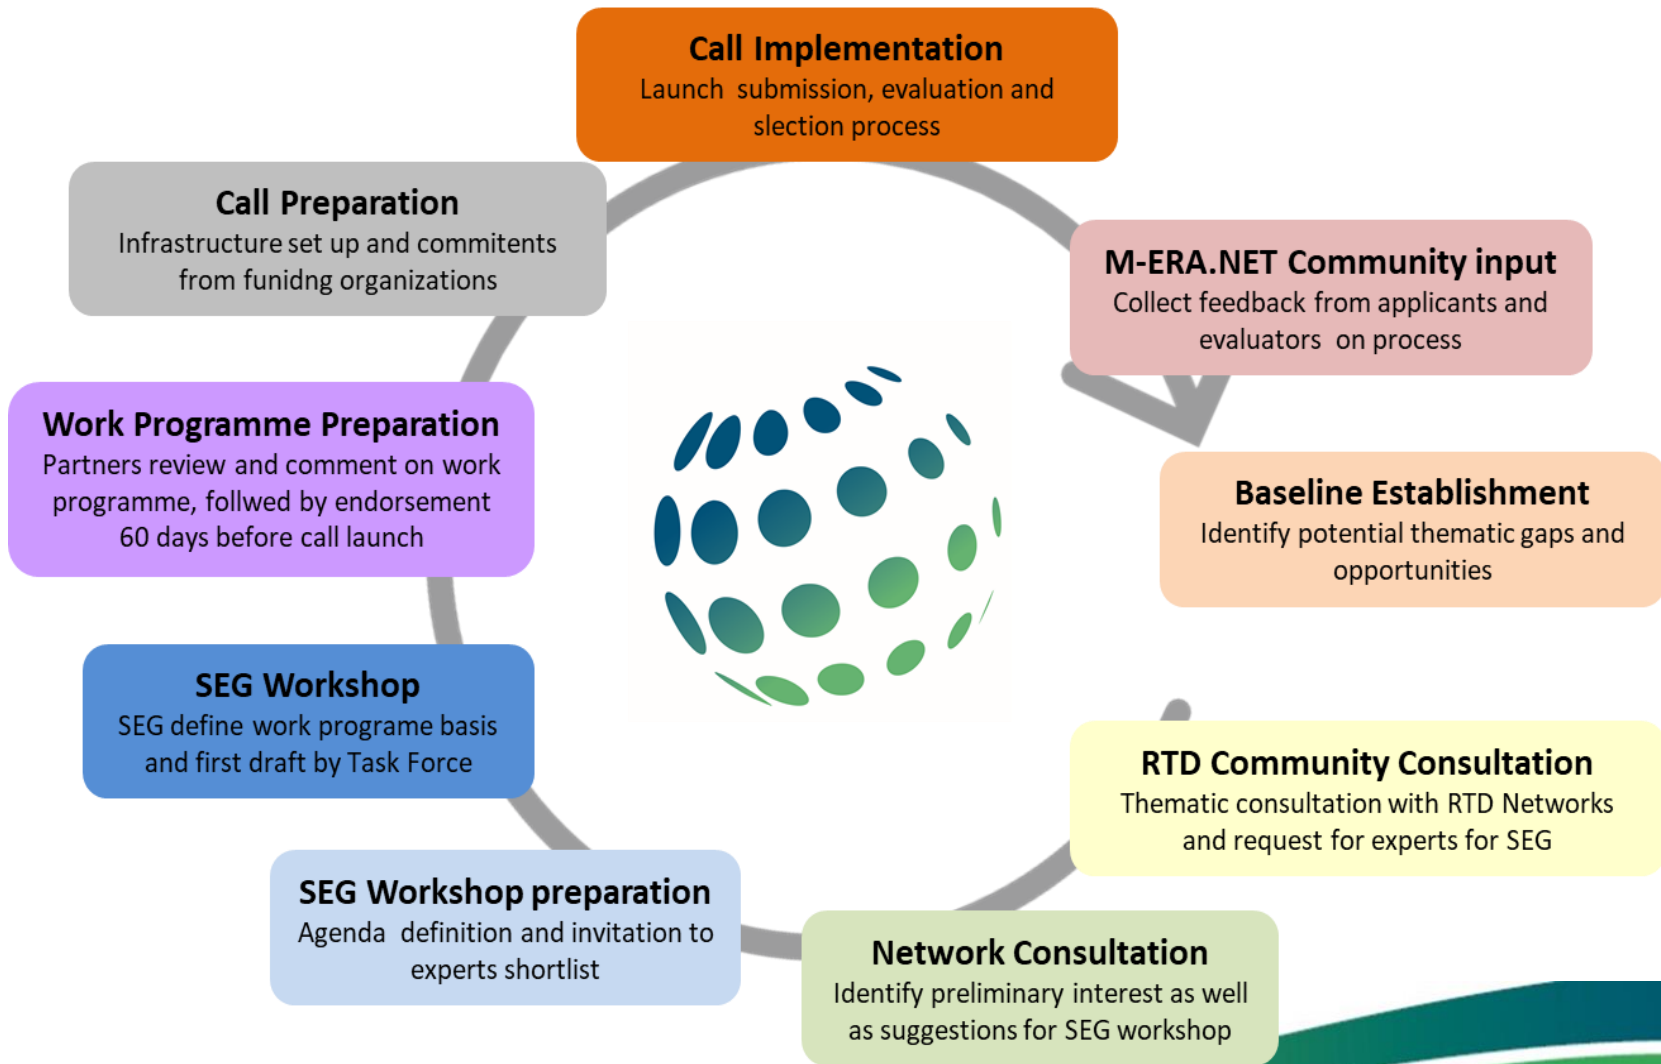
Call Implementation
Launch submission, evaluation and slection process

Call Preparation
Infrastructure set up and commitents from funidng organizations

M-ERA.NET Community input
Collect feedback from applicants and evaluators on process

Work Programme Preparation
Partners review and comment on work programme, follwed by endorsement 60 days before call launch

Baseline Establishment
Identify potential thematic gaps and opportunities

SEG Workshop
SEG define work programe basis and first draft by Task Force

RTD Community Consultation
Thematic consultation with RTD Networks and request for experts for SEG

SEG Workshop preparation
Agenda definition and invitation to experts shortlist

Network Consultation
Identify preliminary interest as well as suggestions for SEG workshop